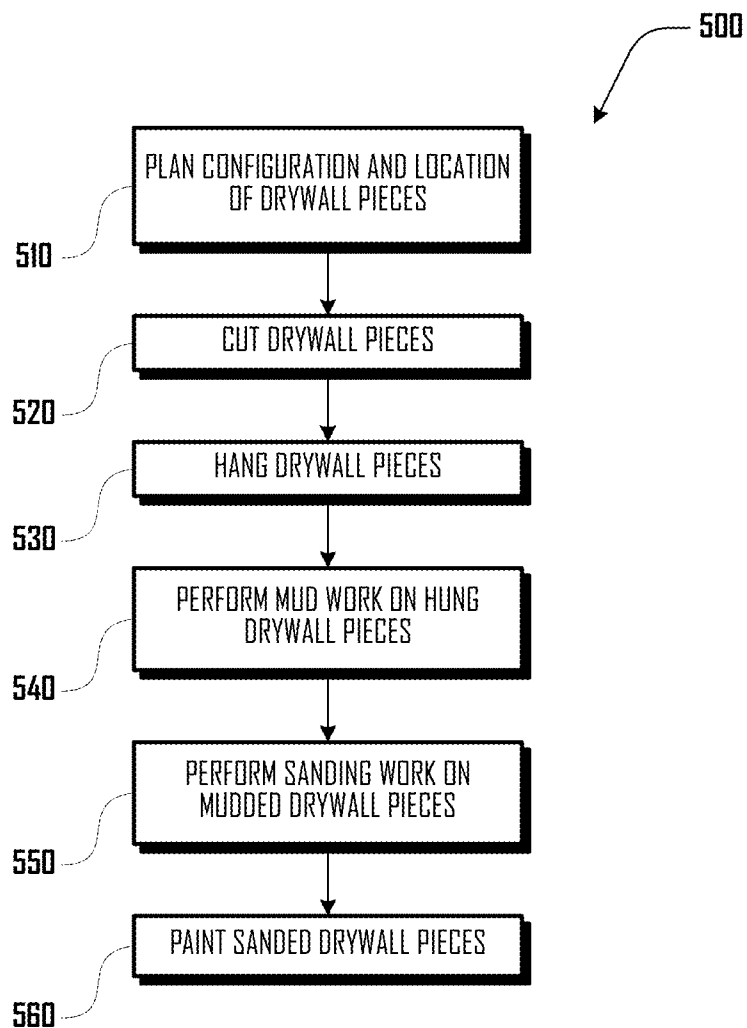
500

PLAN CONFIGURATION AND LOCATION OF DRYWALL PIECES

510

CUT DRYWALL PIECES

520

HANG DRYWALL PIECES

530

PERFORM MUD WORK ON HUNG DRYWALL PIECES

540

PERFORM SANDING WORK ON MUDDED DRYWALL PIECES

550

PAINT SANDED DRYWALL PIECES

560